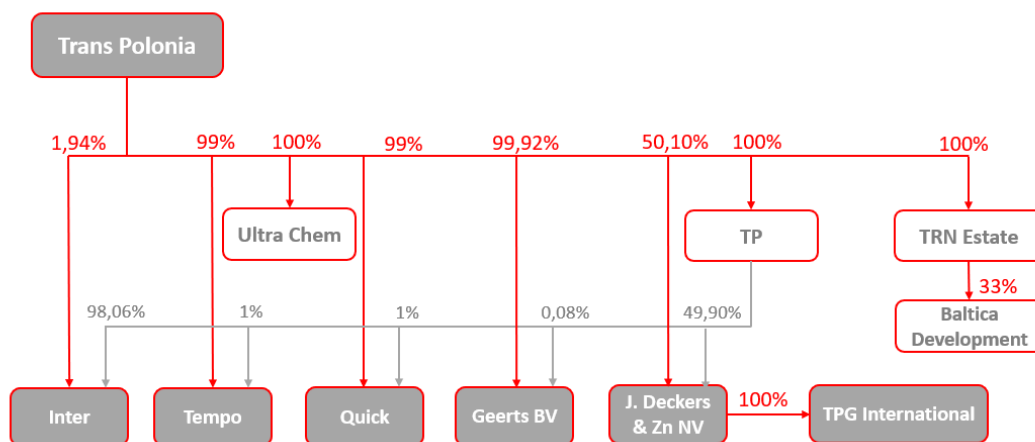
Trans Polonia

1,94%
99%
100%
99%
99,92%
50,10%
100%
100%

Ultra Chem
TP
TRN Estate

33%
Baltica Development

98,06%
1%
1%
0,08%
49,90%

Inter
Tempo
Quick
Geerts BV
J. Deckers & Zn NV
100%
TPG International